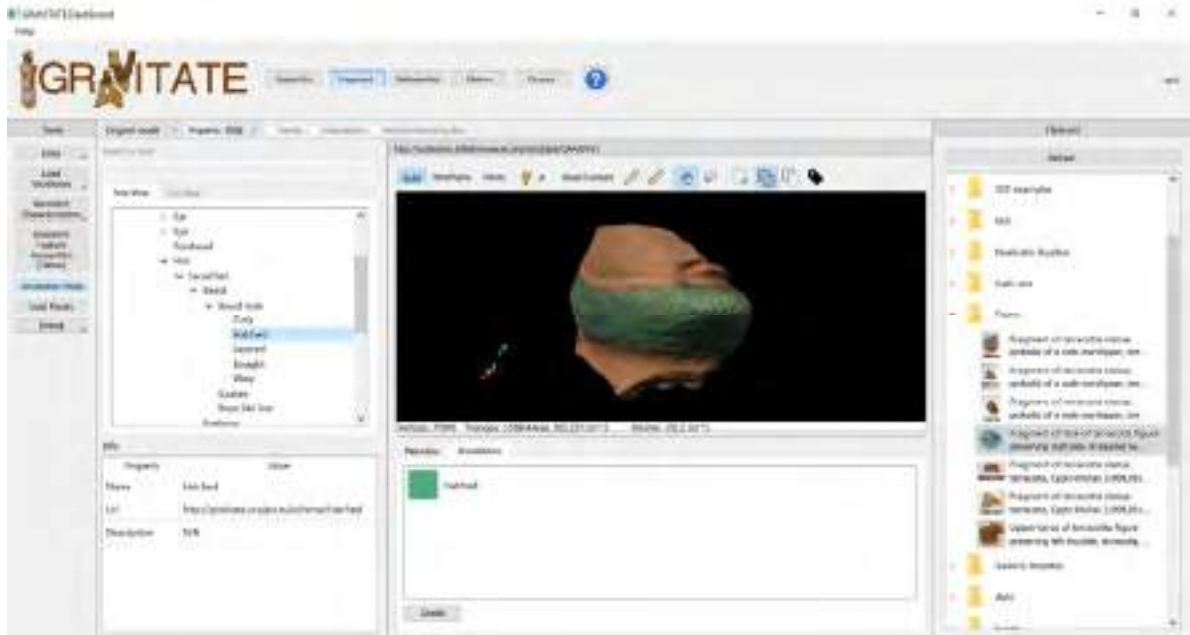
GRAVITATE Dashboard
Help

GRAVITATE

Tools
Load Vocabulary
Annotation Mode
Load Pieces

Eye
Forehead
Hair
Beard
Curly
Hatched
Straight

Info
Property
Value
Name
Hatched
Url
Description
N/A

Solid
Wireframe
Points

Hatched

Create

Datasets

Fragment of terracotta statue
Fragment of terracotta statue
Fragment of terracotta statue
Fragment of terracotta statue
Fragment of terracotta statue
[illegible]